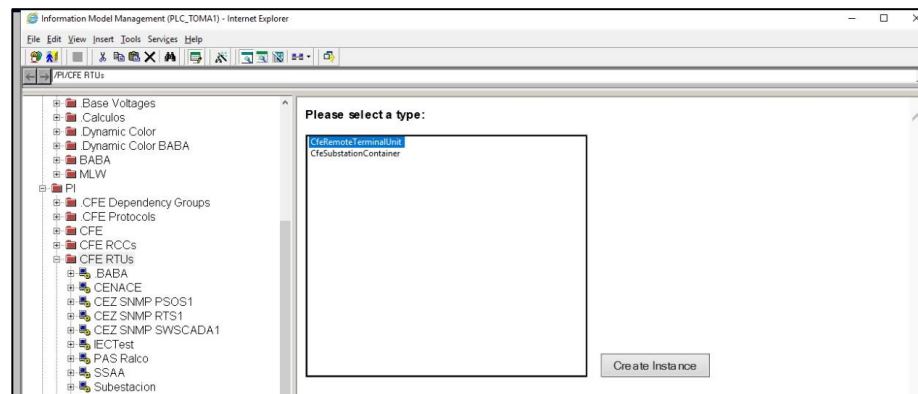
Information Model Management (PLC_TOMA1) - Internet Explorer

File Edit View Insert Tools Services Help

/PI/CFE RTUs

.Base Voltages
.Calculos
.Dynamic Color
.Dynamic Color BABA
BABA
MLW
PI
.CFE Dependency Groups
.CFE Protocols
CFE
CFE RCCs
CFE RTUs
.BABA
CENACE
CEZ SNMP PSOS1
CEZ SNMP RTS1
CEZ SNMP SWSCADA1
IECTest
PAS Ralco
SSAA
Subestacion

Please select a type:

CfeRemoteTerminalUnit
CfeSubstationContainer

Create Instance